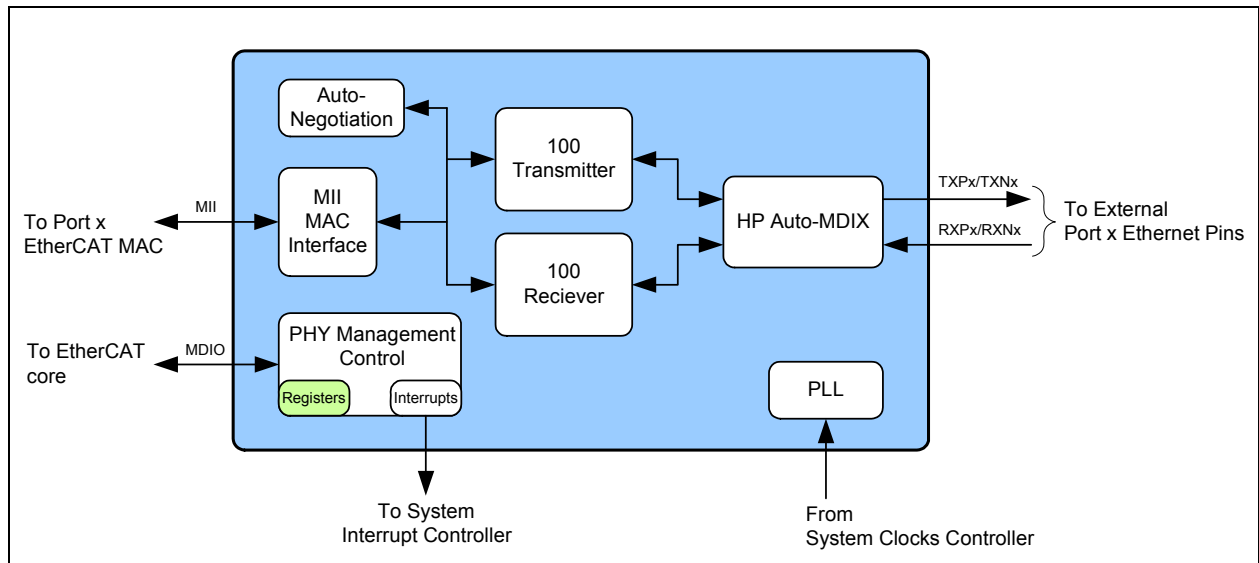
Auto-Negotiation

100 Transmitter

To Port x EtherCAT MAC

MII

MII MAC Interface

HP Auto-MDIX

TXPx/TXNx

RXPx/RXNx

To External Port x Ethernet Pins

100 Reciever

To EtherCAT core

MDIO

PHY Management Control

Registers

Interrupts

PLL

To System Interrupt Controller

From System Clocks Controller